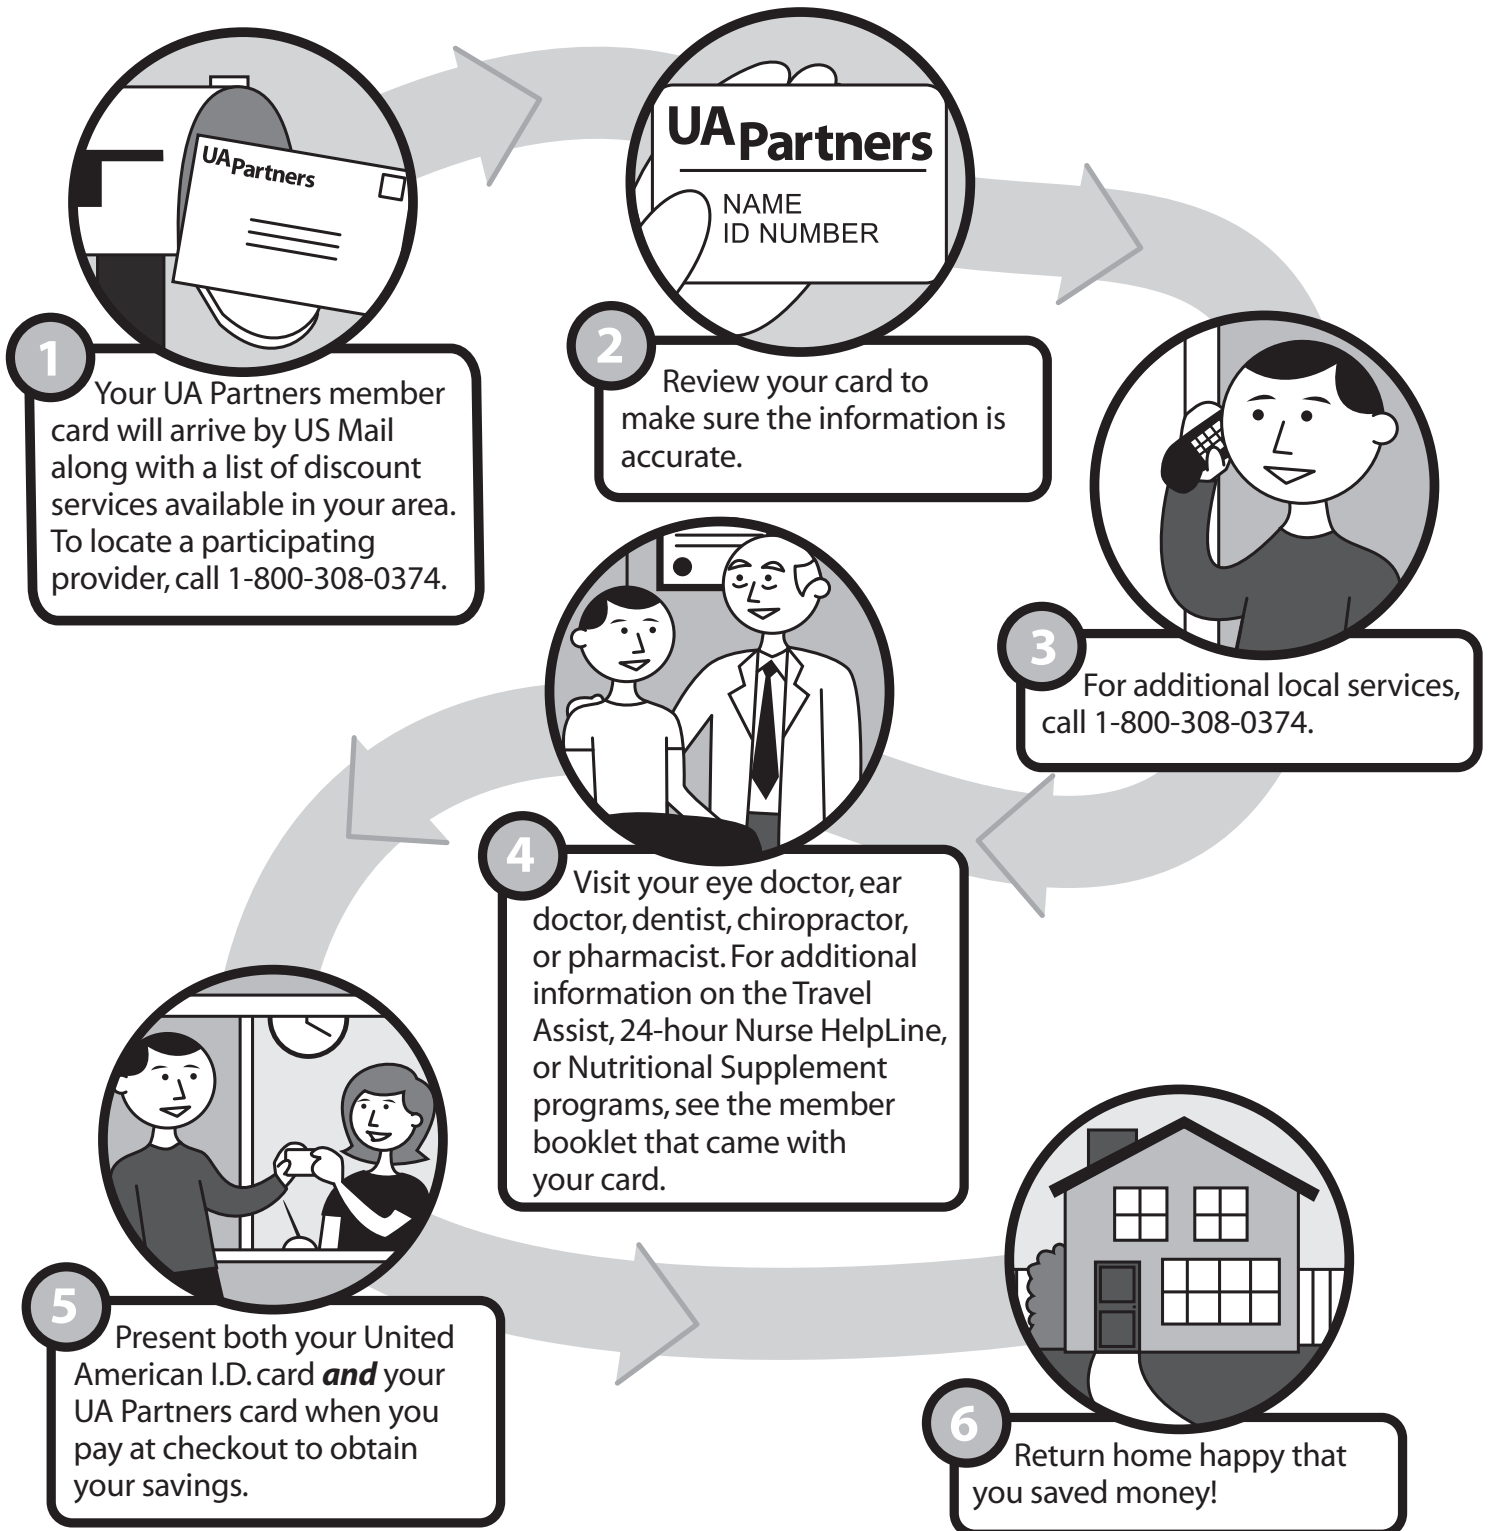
UA Partners

1 Your UA Partners member card will arrive by US Mail along with a list of discount services available in your area. To locate a participating provider, call 1-800-308-0374.

UA Partners
NAME
ID NUMBER

2 Review your card to make sure the information is accurate.

3 For additional local services, call 1-800-308-0374.

4 Visit your eye doctor, ear doctor, dentist, chiropractor, or pharmacist. For additional information on the Travel Assist, 24-hour Nurse HelpLine, or Nutritional Supplement programs, see the member booklet that came with your card.

5 Present both your United American I.D. card ***and*** your UA Partners card when you pay at checkout to obtain your savings.

6 Return home happy that you saved money!